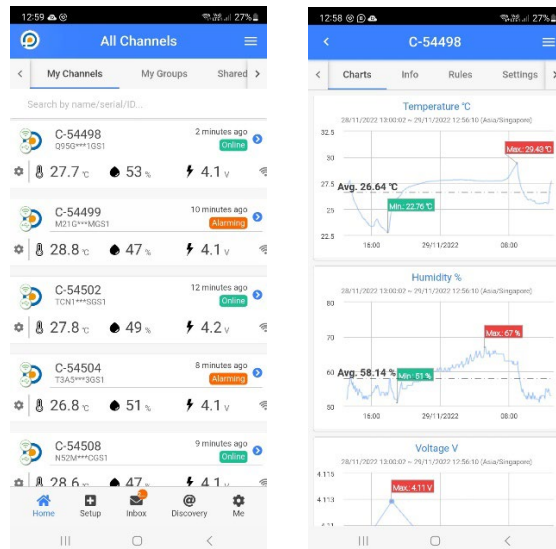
12:59 27%

All Channels

My Channels | My Groups | Shared

Search by name/serial/ID...

C-54498
Q95G***1GS1
2 minutes ago
Online
27.7 °C 53 % 4.1 V

C-54499
M21G***MGS1
10 minutes ago
Alarming
28.8 °C 47 % 4.1 V

C-54502
TCN1***SGS1
12 minutes ago
Online
27.8 °C 49 % 4.2 V

C-54504
T3A5***3GS1
8 minutes ago
Alarming
26.8 °C 51 % 4.1 V

C-54508
N52M***OGS1
9 minutes ago
Online
28.6 °C 47 % 4.1 V

Home Setup Inbox Discovery Me

12:58 27%

C-54498

Charts | Info | Rules | Settings

Temperature °C
28/11/2022 13:00:02 ~ 29/11/2022 12:56:10 (Asia/Singapore)
32.5
30
27.5
25
22.5
Max.: 29.43 °C
Avg. 26.64 °C
Min.: 22.76 °C
16:00 29/11/2022 08:00

Humidity %
28/11/2022 13:00:02 ~ 29/11/2022 12:56:10 (Asia/Singapore)
80
70
60
50
Max.: 67 %
Avg. 58.14 %
Min.: 51 %
16:00 29/11/2022 08:00

Voltage V
28/11/2022 13:00:02 ~ 29/11/2022 12:56:10 (Asia/Singapore)
4.115
4.113
Max.: 4.11 V
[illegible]